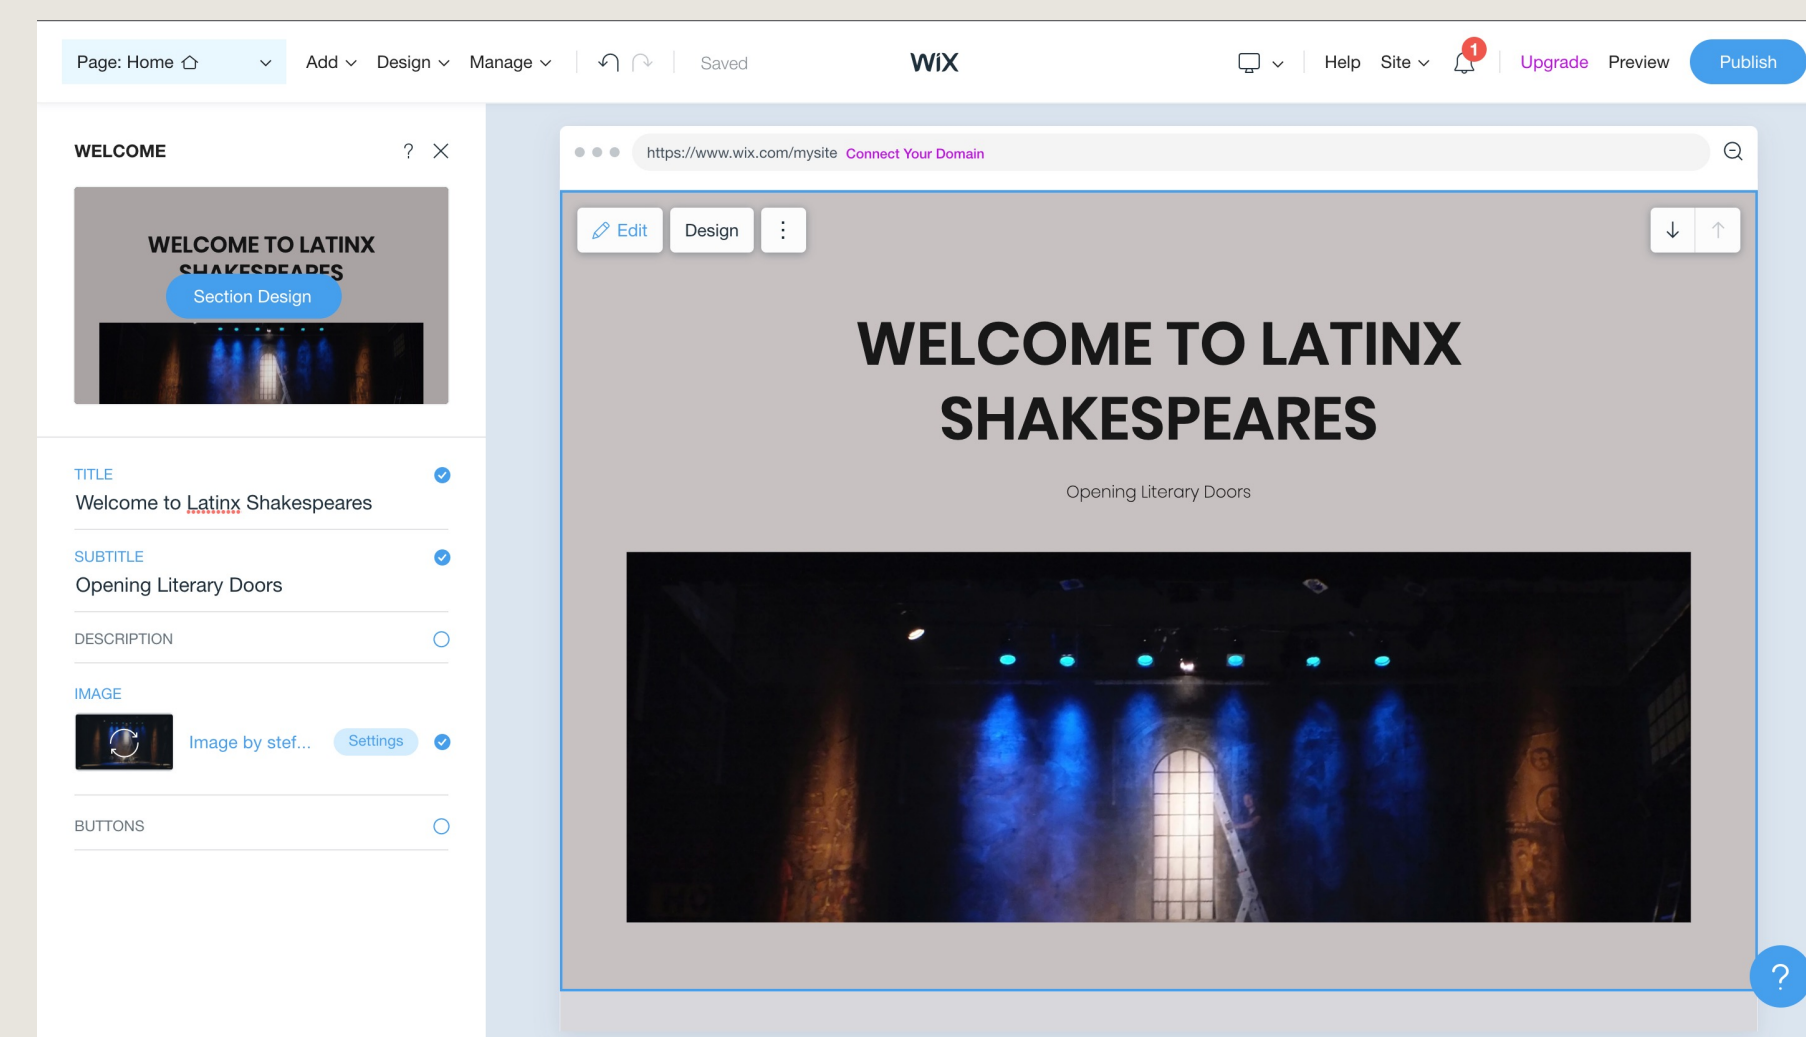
Page: Home Add Design Manage Saved WiX Help Site 1 Upgrade Preview Publish

WELCOME ? ×

WELCOME TO LATINX SHAKESPEARES

Section Design

TITLE
Welcome to Latinx Shakespeares

SUBTITLE
Opening Literary Doors

DESCRIPTION

IMAGE
Image by stef... Settings

BUTTONS

https://www.wix.com/mysite Connect Your Domain

Edit Design ⋮

WELCOME TO LATINX SHAKESPEARES

Opening Literary Doors

?